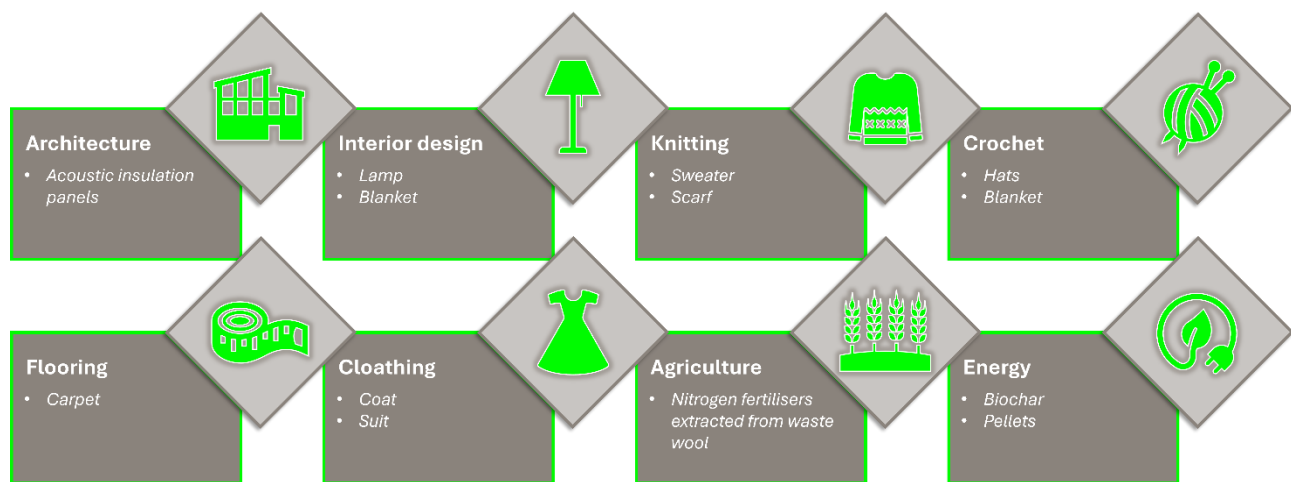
**Architecture**
- *Acoustic insulation panels*

**Interior design**
- *Lamp*
- *Blanket*

**Knitting**
- *Sweater*
- *Scarf*

**Crochet**
- *Hats*
- *Blanket*

**Flooring**
- *Carpet*

**Cloathing**
- *Coat*
- *Suit*

**Agriculture**
- *Nitrogen fertilisers extracted from waste wool*

**Energy**
- *Biochar*
- *Pellets*